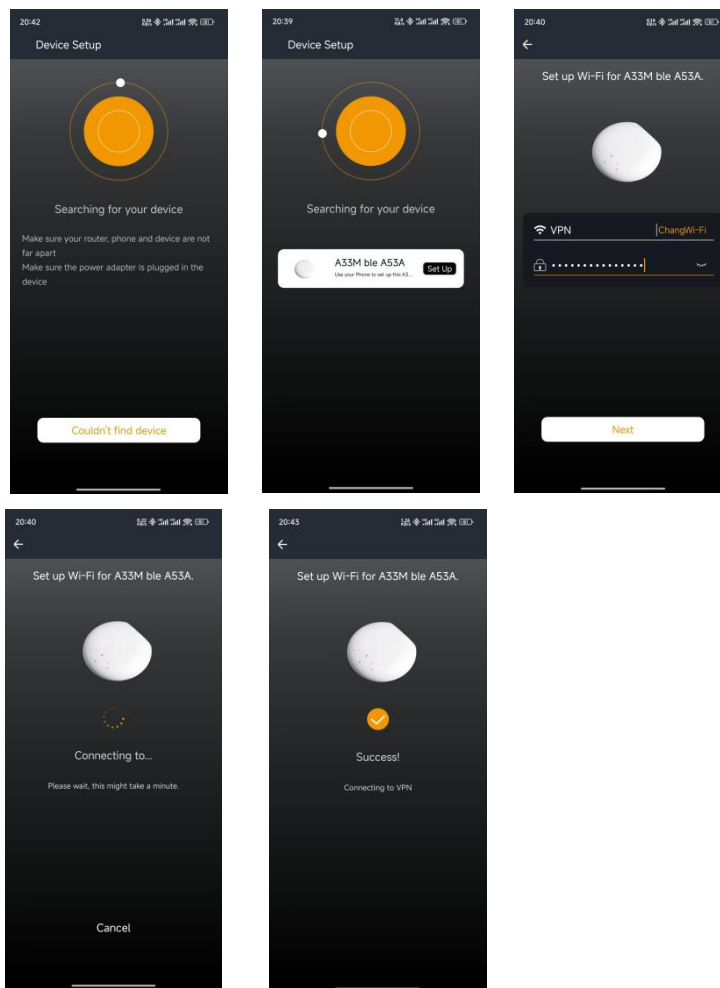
20:42

Device Setup

Searching for your device

Make sure your router, phone and device are not far apart
Make sure the power adapter is plugged in the device

Couldn't find device

20:39

Device Setup

Searching for your device

A33M ble A53A
Use your Phone to set up this A3...
Set Up

20:40

Set up Wi-Fi for A33M ble A53A.

VPN
ChangWi-Fi

•••••••••••••••

Next

20:40

Set up Wi-Fi for A33M ble A53A.

Connecting to...

Please wait, this might take a minute.

Cancel

20:43

Set up Wi-Fi for A33M ble A53A.

Success!

Connecting to VPN